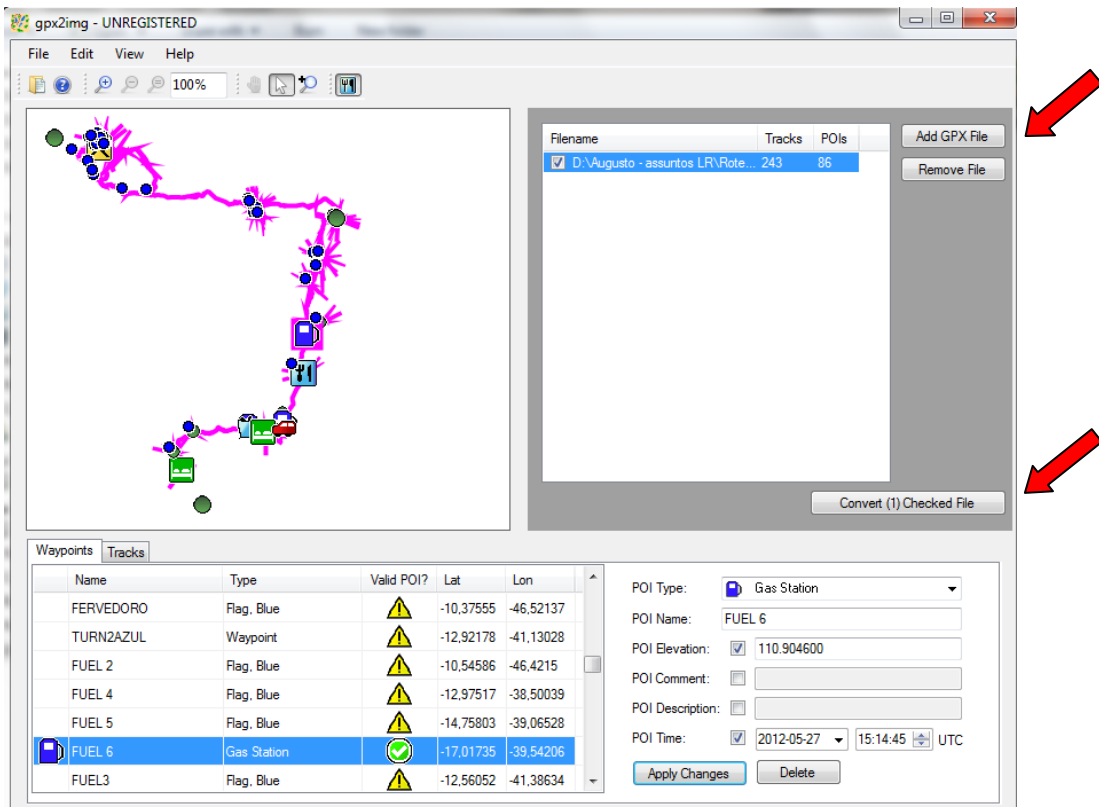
gpx2img - UNREGISTERED

File Edit View Help

100%

| Filename | Tracks | POIs |
|---|---|---|
| D:\Augusto - assuntos LR\Rote... | 243 | 86 |

Add GPX File

Remove File

Convert (1) Checked File

Waypoints Tracks

| | Name | Type | Valid POI? | Lat | Lon |
|---|---|---|---|---|---|
| | FERVEDORO | Flag, Blue | | -10,37555 | -46,52137 |
| | TURN2AZUL | Waypoint | | -12,92178 | -41,13028 |
| | FUEL 2 | Flag, Blue | | -10,54586 | -46,4215 |
| | FUEL 4 | Flag, Blue | | -12,97517 | -38,50039 |
| | FUEL 5 | Flag, Blue | | -14,75803 | -39,06528 |
| | FUEL 6 | Gas Station | | -17,01735 | -39,54206 |
| | FUEL3 | Flag, Blue | | -12,56052 | -41,38634 |

POI Type: Gas Station

POI Name: FUEL 6

POI Elevation: 110.904600

POI Comment:

POI Description:

POI Time: 2012-05-27 15:14:45 UTC

Apply Changes

Delete